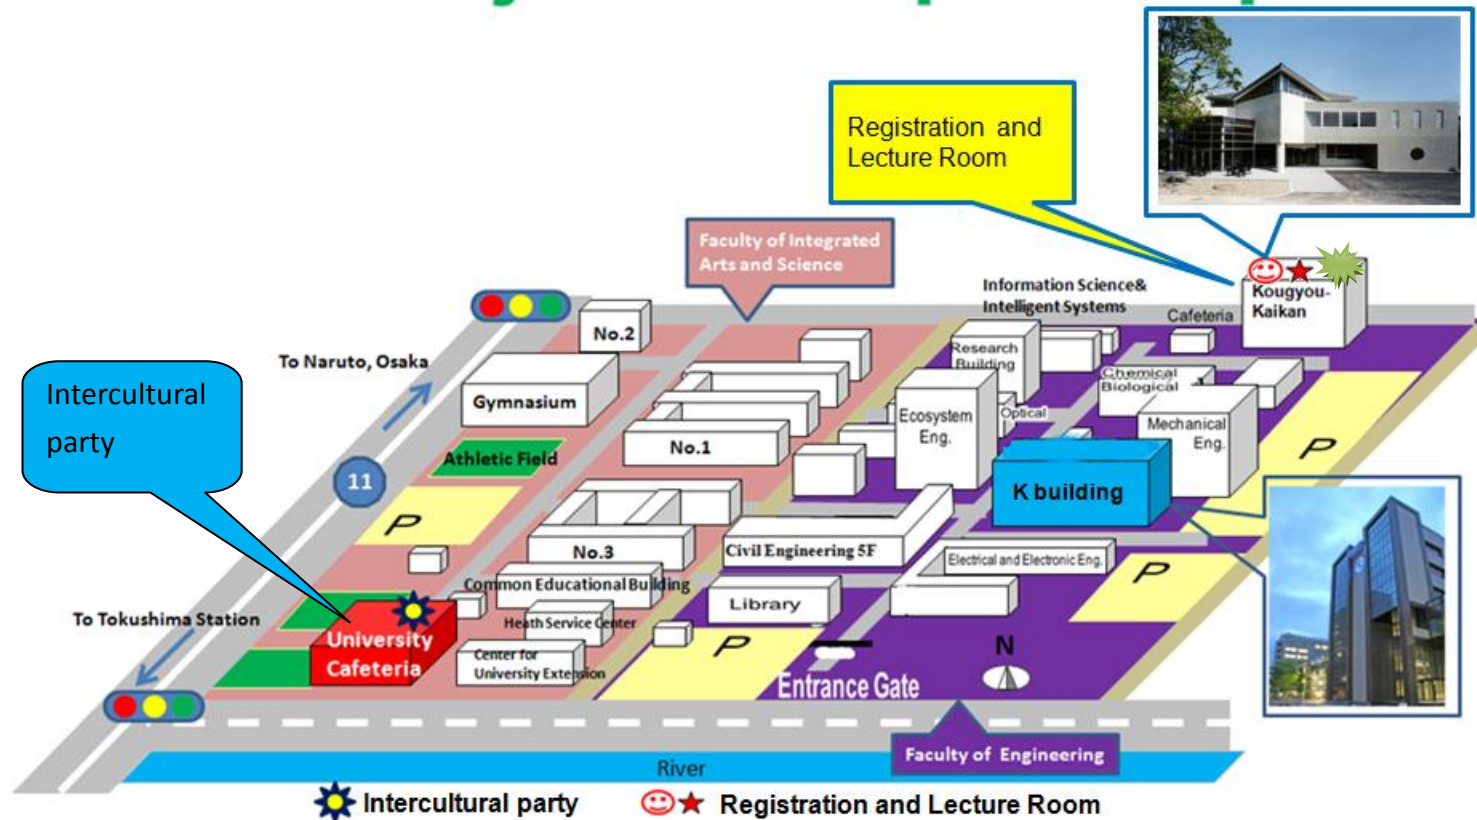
Registration and Lecture Room

Faculty of Integrated Arts and Science

Information Science& Intelligent Systems

Cafeteria

Kougyou-Kaikan

No.2

To Naruto, Osaka

Intercultural party

Gymnasium

Research Building

Chemical Biological

Ecosystem Eng.

Optical

Mechanical Eng.

P

Athletic Field

No.1

K building

11

P

No.3

Civil Engineering 5F

Electrical and Electronic Eng.

P

Common Educational Building

To Tokushima Station

Heath Service Center

Library

University Cafeteria

Center for University Extension

P

N

Entrance Gate

River

Faculty of Engineering

Intercultural party

Registration and Lecture Room